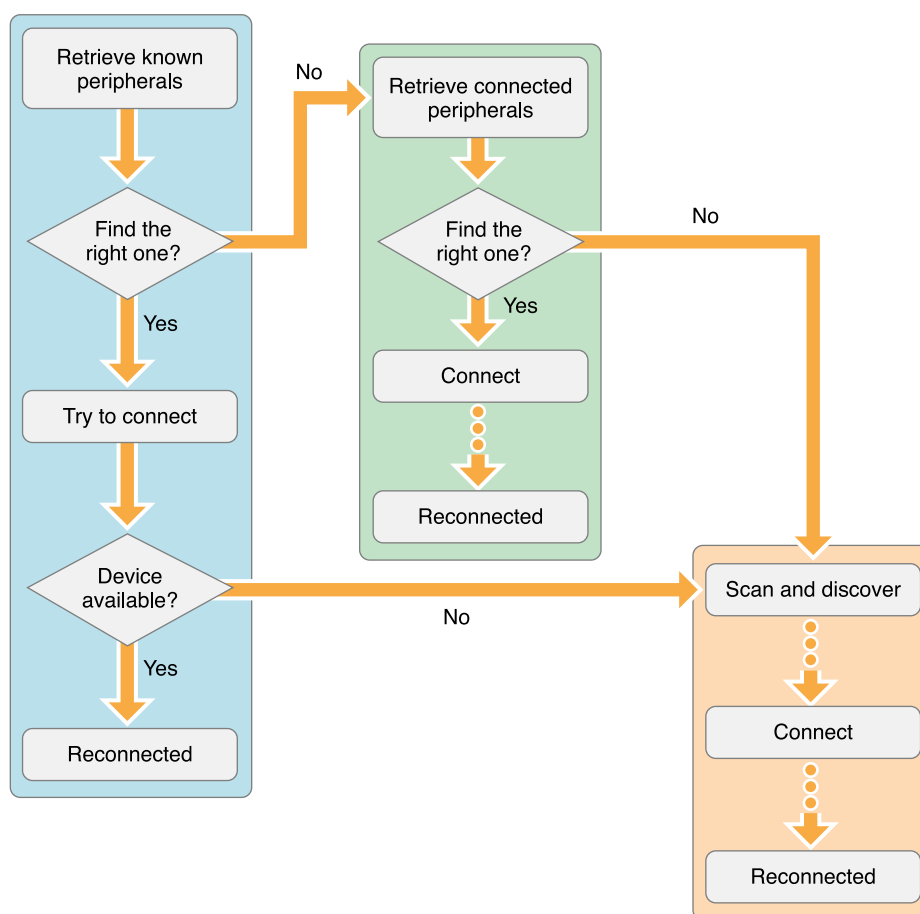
Retrieve known peripherals

Find the right one?

Yes

Try to connect

Device available?

Yes

Reconnected

No

Retrieve connected peripherals

Find the right one?

Yes

Connect

Reconnected

No

No

Scan and discover

Connect

Reconnected